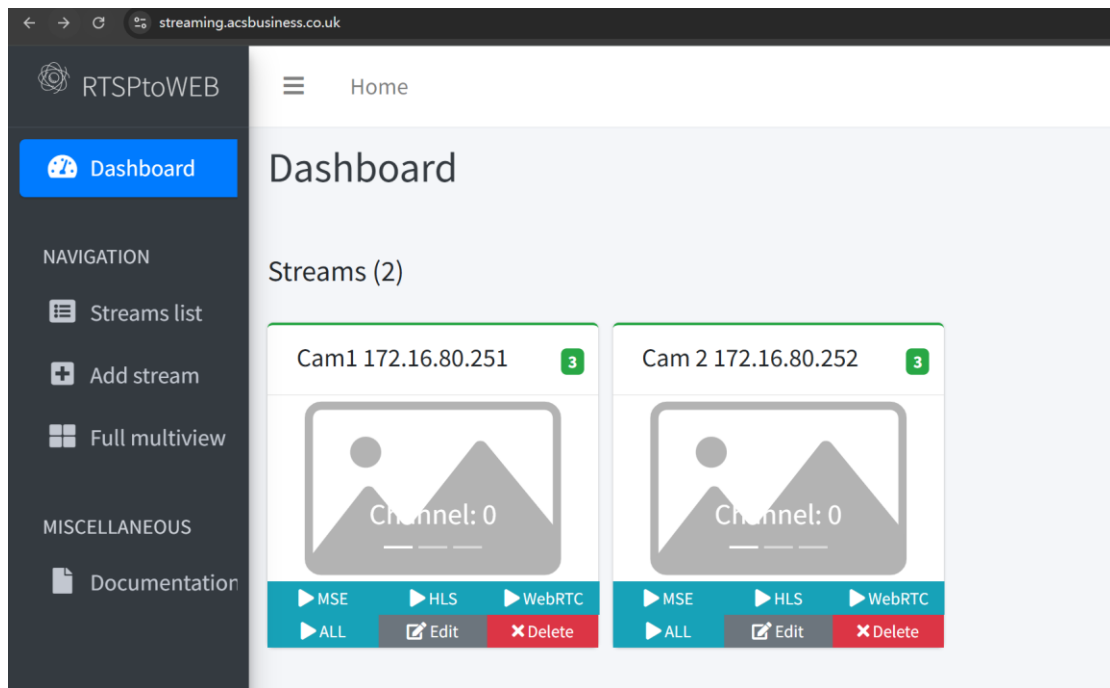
streaming.acsbusiness.co.uk

RTSPtoWEB

Home

Dashboard

NAVIGATION

Streams list

Add stream

Full multiview

MISCELLANEOUS

Documentation

Dashboard

Streams (2)

Cam1 172.16.80.251
3

Channel: 0

MSE
HLS
WebRTC
ALL
Edit
Delete

Cam 2 172.16.80.252
3

Channel: 0

MSE
HLS
WebRTC
ALL
Edit
Delete